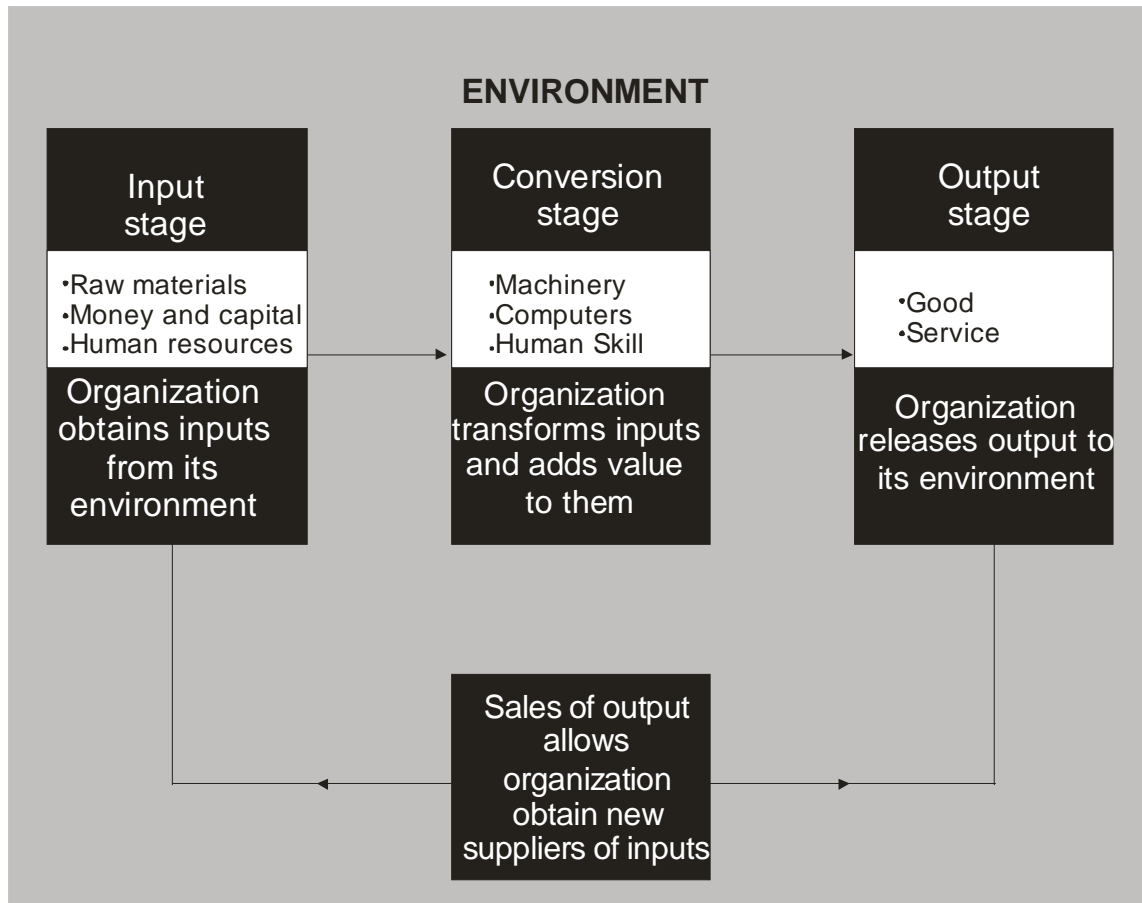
ENVIRONMENT

Input stage

•Raw materials
•Money and capital
•Human resources

Organization obtains inputs from its environment

Conversion stage

•Machinery
•Computers
•Human Skill

Organization transforms inputs and adds value to them

Output stage

•Good
•Service

Organization releases output to its environment

Sales of output allows organization obtain new suppliers of inputs